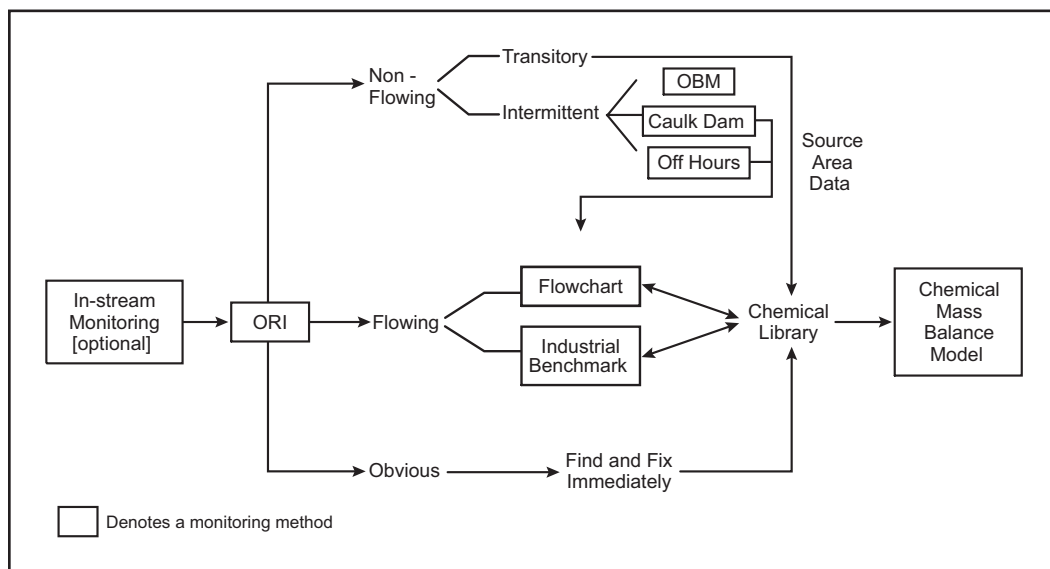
Non - Flowing

Transitory

Intermittent

OBM

Caulk Dam

Off Hours

Source Area Data

In-stream Monitoring [optional]

ORI

Flowing

Flowchart

Industrial Benchmark

Chemical Library

Chemical Mass Balance Model

Obvious

Find and Fix Immediately

Denotes a monitoring method